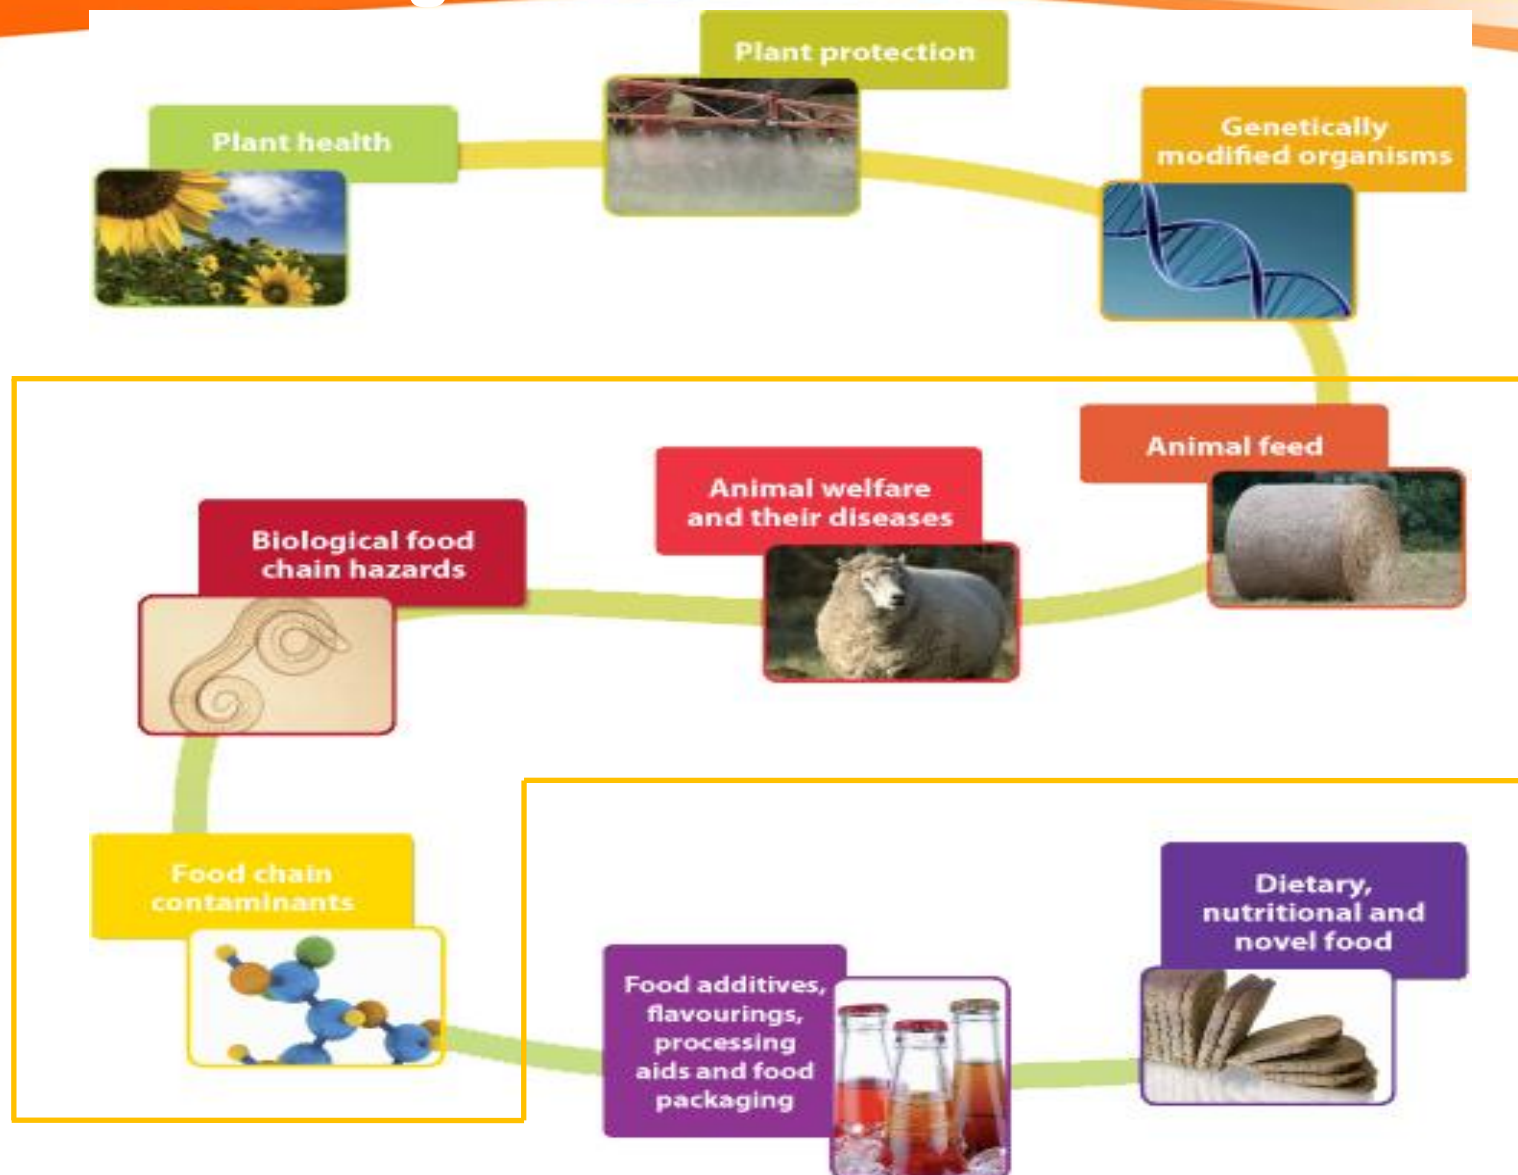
Plant health

Plant protection

Genetically modified organisms

Animal feed

Animal welfare and their diseases

Biological food chain hazards

Food chain contaminants

Food additives, flavourings, processing aids and food packaging

Dietary, nutritional and novel food